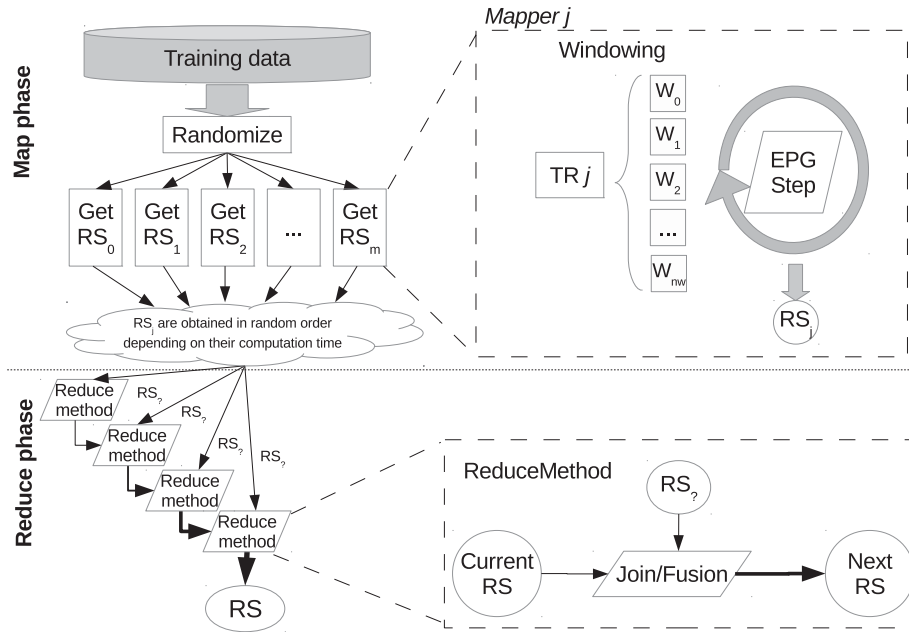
Map phase

Training data

Randomize

Get $RS_0$

Get $RS_1$

Get $RS_2$

...

Get $RS_m$

$RS_i$ are obtained in random order depending on their computation time

Mapper j

Windowing

TR j

$W_0$

$W_1$

$W_2$

...

$W_{nw}$

EPG Step

$RS_j$

Reduce phase

Reduce method

$RS_?$

Reduce method

$RS_?$

Reduce method

$RS_?$

Reduce method

$RS_?$

RS

ReduceMethod

$RS_?$

Current RS

Join/Fusion

Next RS